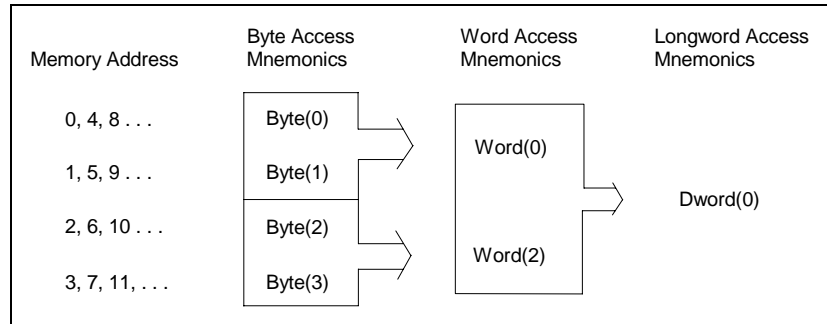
Memory Address

Byte Access Mnemonics

Word Access Mnemonics

Longword Access Mnemonics

0, 4, 8 . . .

1, 5, 9 . . .

2, 6, 10 . . .

3, 7, 11, . . .

Byte(0)

Byte(1)

Byte(2)

Byte(3)

Word(0)

Word(2)

Dword(0)